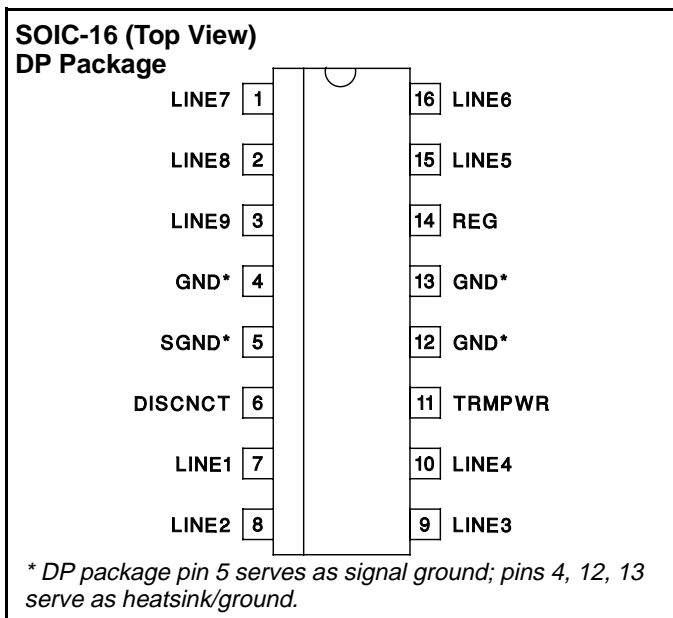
SOIC-16 (Top View)
DP Package

LINE7 1
LINE8 2
LINE9 3
GND* 4
SGND* 5
DISCNCT 6
LINE1 7
LINE2 8

16 LINE6
15 LINE5
14 REG
13 GND*
12 GND*
11 TRMPWR
10 LINE4
9 LINE3

* DP package pin 5 serves as signal ground; pins 4, 12, 13 serve as heatsink/ground.